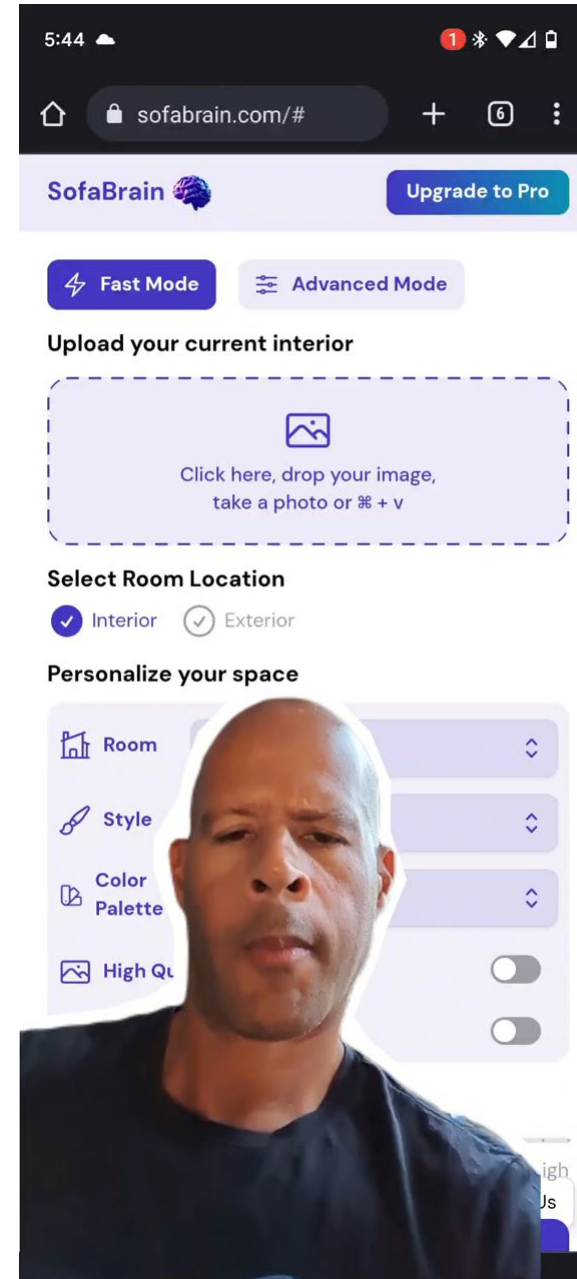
5:44

1

sofabrain.com/#

6

SofaBrain

Upgrade to Pro

Fast Mode

Advanced Mode

Upload your current interior

Click here, drop your image, take a photo or ⌘ + v

Select Room Location

Interior

Exterior

Personalize your space

Room

Style

Color Palette

High Qu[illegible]

igh

Us